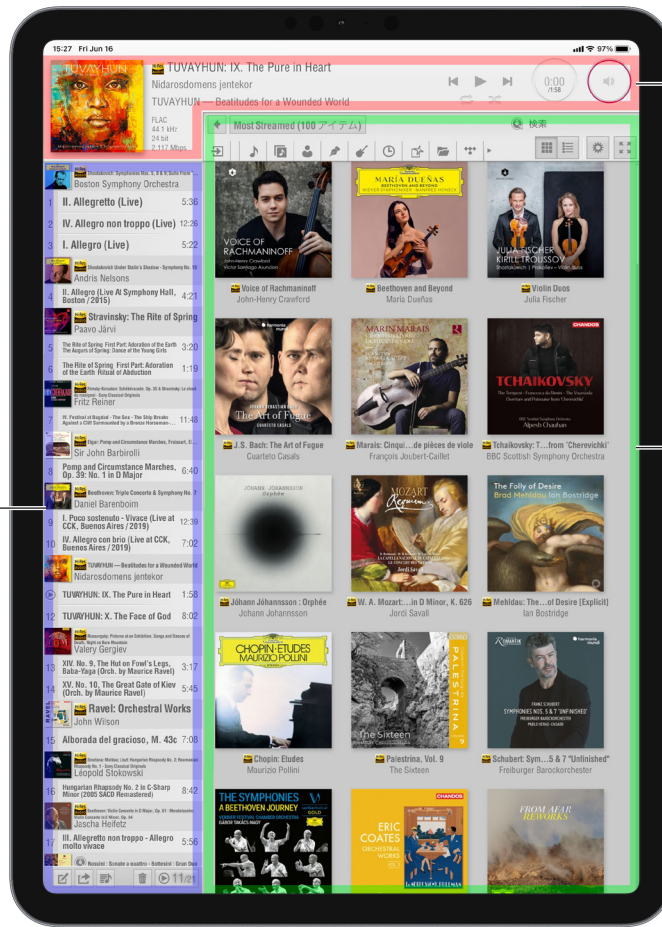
15:27 Fri Jun 16
97%

TUVAYHUN: IX. The Pure in Heart
Nidarosdomens jentekor
TUVAYHUN — Beatitudes for a Wounded World
FLAC
44.1 kHz
24 bit
2.117 Mbps
0:00
/1:58

Most Streamed (100 アイテム)
検索

Voice of Rachmaninoff
John-Henry Crawford
Beethoven and Beyond
María Dueñas
Violin Duos
Julia Fischer
J.S. Bach: The Art of Fugue
Cuarteto Casals
Marais: Cinqui…de pièces de viole
François Joubert-Caillet
Tchaikovsky: T…from "Cherevichki"
BBC Scottish Symphony Orchestra
Jóhann Jóhannsson : Orphée
Jóhann Jóhannsson
W. A. Mozart:…in D Minor, K. 626
Jordi Savall
Mehldau: The…of Desire [Explicit]
Ian Bostridge
Chopin: Etudes
Maurizio Pollini
Palestrina, Vol. 9
The Sixteen
Schubert: Sym…5 & 7 "Unfinished"
Freiburger Barockorchester

Shostakovich: Symphonies Nos. 5, 8 & 9; Suite from…
Boston Symphony Orchestra
1 II. Allegretto (Live) 5:36
2 IV. Allegro non troppo (Live) 12:26
3 I. Allegro (Live) 5:22
Shostakovich Under Stalin's Shadow - Symphony No. 10
Andris Nelsons
4 II. Allegro (Live At Symphony Hall, Boston / 2015) 4:21
Stravinsky: The Rite of Spring
Paavo Järvi
5 The Rite of Spring First Part: Adoration of the Earth The Augurs of Spring: Dance of the Young Girls 3:20
6 The Rite of Spring First Part: Adoration of the Earth Ritual of Abduction 1:19
Fritz Reiner
7 IV. Festival at Bagdad - The Sea - The Ship Breaks Against a Cliff Surmounted by a Bronze Horseman… 11:48
Elgar: Pomp and Circumstance Marches, Froissart, E…
Sir John Barbirolli
8 Pomp and Circumstance Marches, Op. 39: No. 1 in D Major 6:40
Beethoven: Triple Concerto & Symphony No. 7
Daniel Barenboim
9 I. Poco sostenuto - Vivace (Live at CCK, Buenos Aires / 2019) 12:39
10 IV. Allegro con brio (Live at CCK, Buenos Aires / 2019) 7:02
TUVAYHUN — Beatitudes for a Wounded World
Nidarosdomens jentekor
11 TUVAYHUN: IX. The Pure in Heart 1:58
12 TUVAYHUN: X. The Face of God 8:02
Valery Gergiev
13 XIV. No. 9, The Hut on Fowl's Legs, Baba-Yaga (Orch. by Maurice Ravel) 3:17
14 XV. No. 10, The Great Gate of Kiev (Orch. by Maurice Ravel) 5:45
Ravel: Orchestral Works
John Wilson
15 Alborada del gracioso, M. 43c 7:08
Leopold Stokowski
16 Hungarian Rhapsody No. 2 in C-Sharp Minor (2005 SACD Remastered) 8:42
Beethoven: Violin Concerto in D Major, Op. 61 - Mendelssohn: Violin Concerto in E Minor, Op. 64
Jascha Heifetz
17 III. Allegretto non troppo - Allegro molto vivace 5:56
Rossini : Sonate a quattro - Bottesini : Gran Duo
11/21